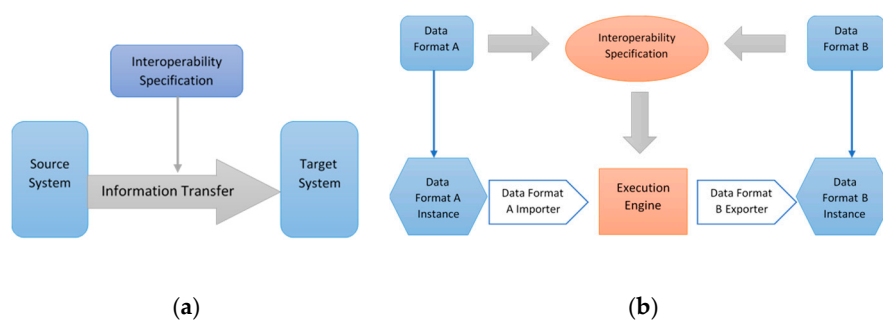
Interoperability Specification

Source System

Information Transfer

Target System

(a)

Data Format A

Interoperability Specification

Data Format B

Data Format A Instance

Data Format A Importer

Execution Engine

Data Format B Exporter

Data Format B Instance

(b)